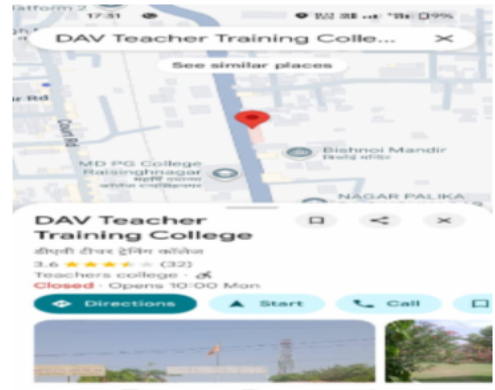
latform 2
17:51
99%
DAV Teacher Training Colle...
See similar places
ar Rd
Court Rd
Bishnoi Mandir
बिश्नोई मंदिर
MD PG College Raisinghnagar
NAGAR PALIKA
DAV Teacher Training College
डीएवी टीचर ट्रेनिंग कॉलेज
3.6 ★★★★ (32)
Teachers college ·
Closed · Opens 10:00 Mon
Directions
Start
Call